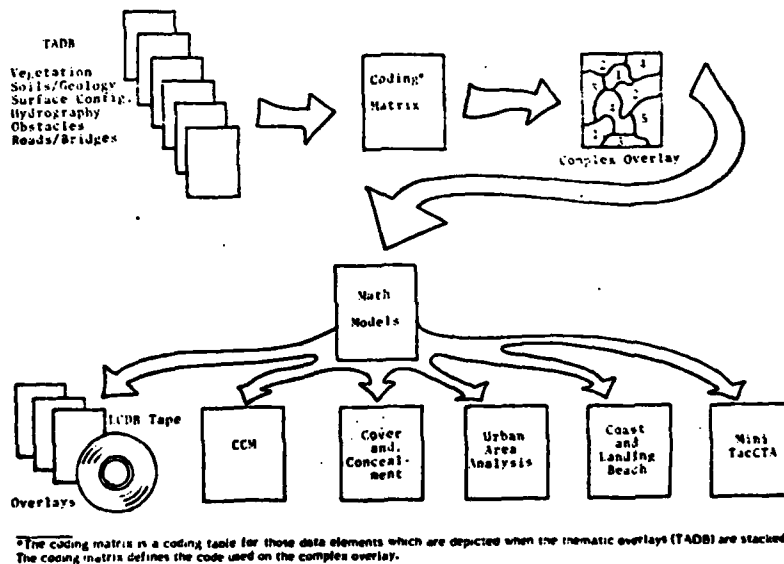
TADB

Vegetation
Soils/Geology
Surface Config.
Hydrography
Obstacles
Roads/Bridges

Coding*
Matrix

Complex Overlay

Math
Models

ICDB Tape

Overlays

CCM

Cover and Concealment

Urban Area Analysis

Coast and Landing Beach

Mini TacCTA

*The coding matrix is a coding table for those data elements which are depicted when the thematic overlays (TADB) are stacked. The coding matrix defines the code used on the complex overlay.